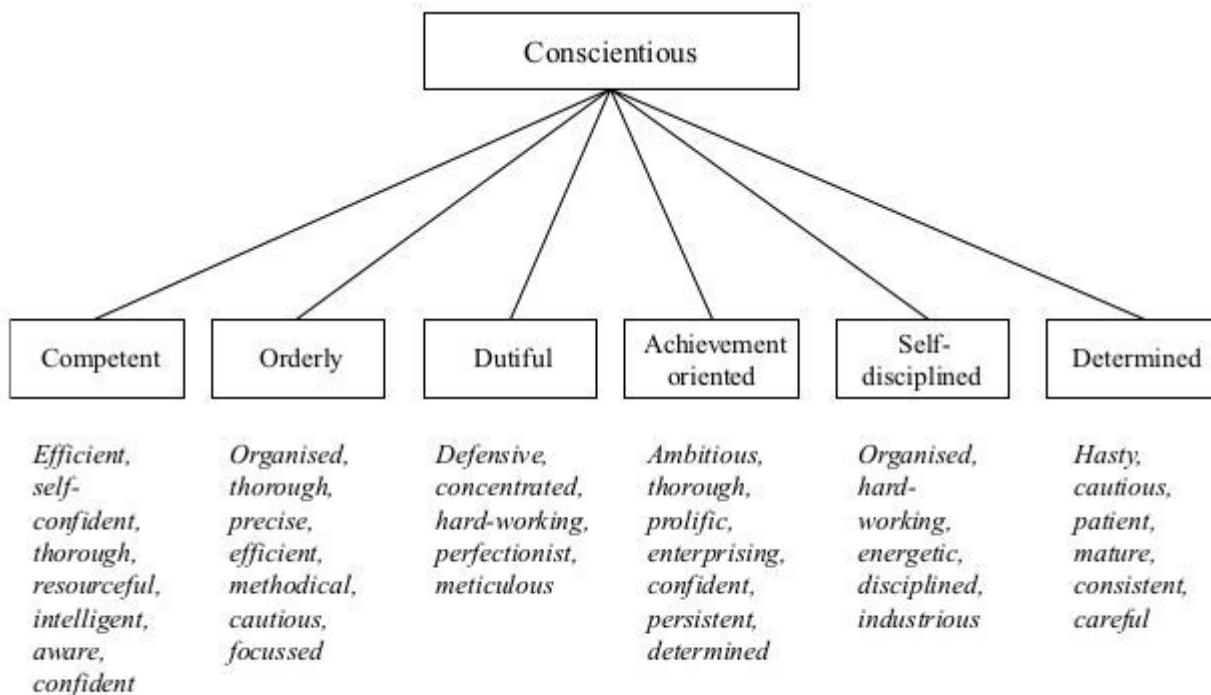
Conscientious

Competent

Orderly

Dutiful

Achievement oriented

Self-disciplined

Determined

*Efficient, self-confident, thorough, resourceful, intelligent, aware, confident*

*Organised, thorough, precise, efficient, methodical, cautious, focussed*

*Defensive, concentrated, hard-working, perfectionist, meticulous*

*Ambitious, thorough, prolific, enterprising, confident, persistent, determined*

*Organised, hard-working, energetic, disciplined, industrious*

*Hasty, cautious, patient, mature, consistent, careful*